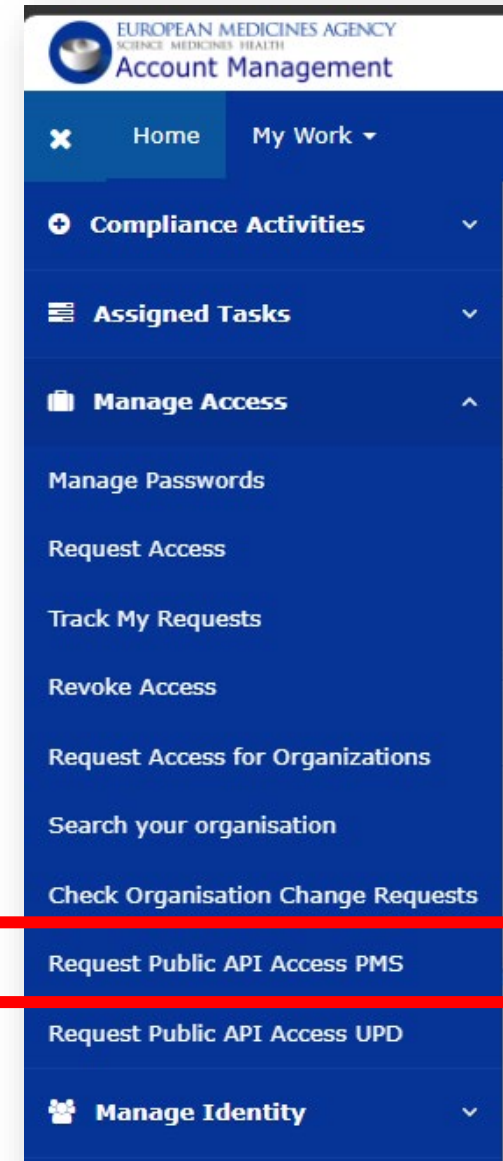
EUROPEAN MEDICINES AGENCY
SCIENCE MEDICINES HEALTH
Account Management

Home
My Work

Compliance Activities

Assigned Tasks

Manage Access

Manage Passwords

Request Access

Track My Requests

Revoke Access

Request Access for Organizations

Search your organisation

Check Organisation Change Requests

Request Public API Access PMS

Request Public API Access UPD

Manage Identity